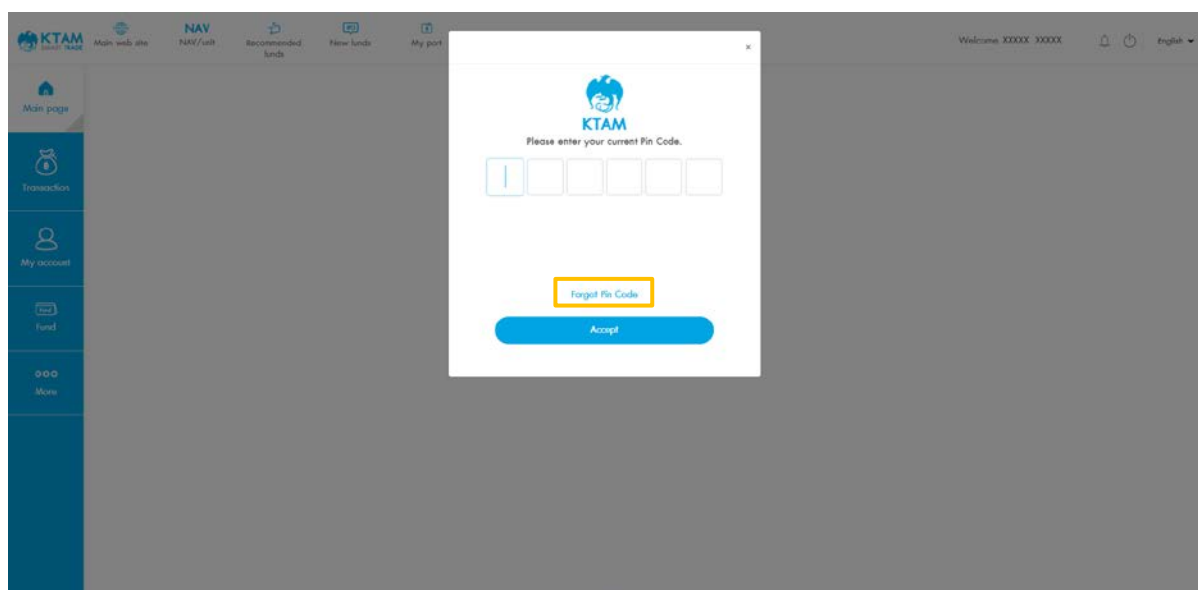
KTAM SMART TRADE
Main web site
NAV
NAV/unit
Recommended funds
New funds
My port
Welcome XXXXX XXXXX
English

Main page
Transaction
My account
Fund
More

×
KTAM
Please enter your current Pin Code.
Forgot Pin Code
Accept